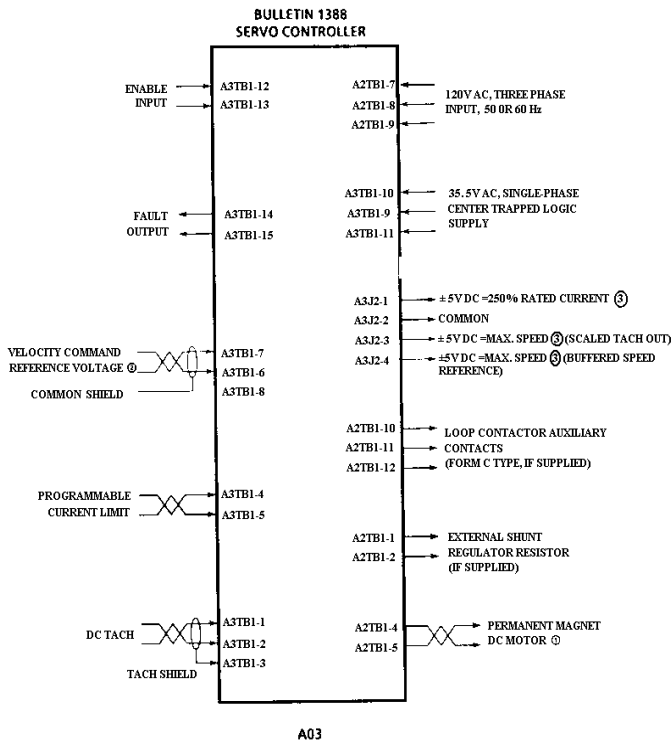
BULLETIN 1388
SERVO CONTROLLER

ENABLE INPUT
A3TB1-12
A3TB1-13

A2TB1-7
A2TB1-8
A2TB1-9
120V AC, THREE PHASE INPUT, 50 0R 60 Hz

A3TB1-10
A3TB1-9
A3TB1-11
35.5V AC, SINGLE-PHASE CENTER TRAPPED LOGIC SUPPLY

FAULT OUTPUT
A3TB1-14
A3TB1-15

A3J2-1 ± 5V DC =250% RATED CURRENT ③
A3J2-2 COMMON
A3J2-3 ± 5V DC =MAX. SPEED ③ (SCALED TACH OUT)
A3J2-4 ±5V DC =MAX. SPEED ③ (BUFFERED SPEED REFERENCE)

VELOCITY COMMAND REFERENCE VOLTAGE ②
A3TB1-7
A3TB1-6
COMMON SHIELD
A3TB1-8

A2TB1-10
A2TB1-11
A2TB1-12
LOOP CONTACTOR AUXILIARY CONTACTS (FORM C TYPE, IF SUPPLIED)

PROGRAMMABLE CURRENT LIMIT
A3TB1-4
A3TB1-5

A2TB1-1
A2TB1-2
EXTERNAL SHUNT REGULATOR RESISTOR (IF SUPPLIED)

DC TACH
A3TB1-1
A3TB1-2
A3TB1-3
TACH SHIELD

A2TB1-4
A2TB1-5
PERMANENT MAGNET DC MOTOR ①

A03